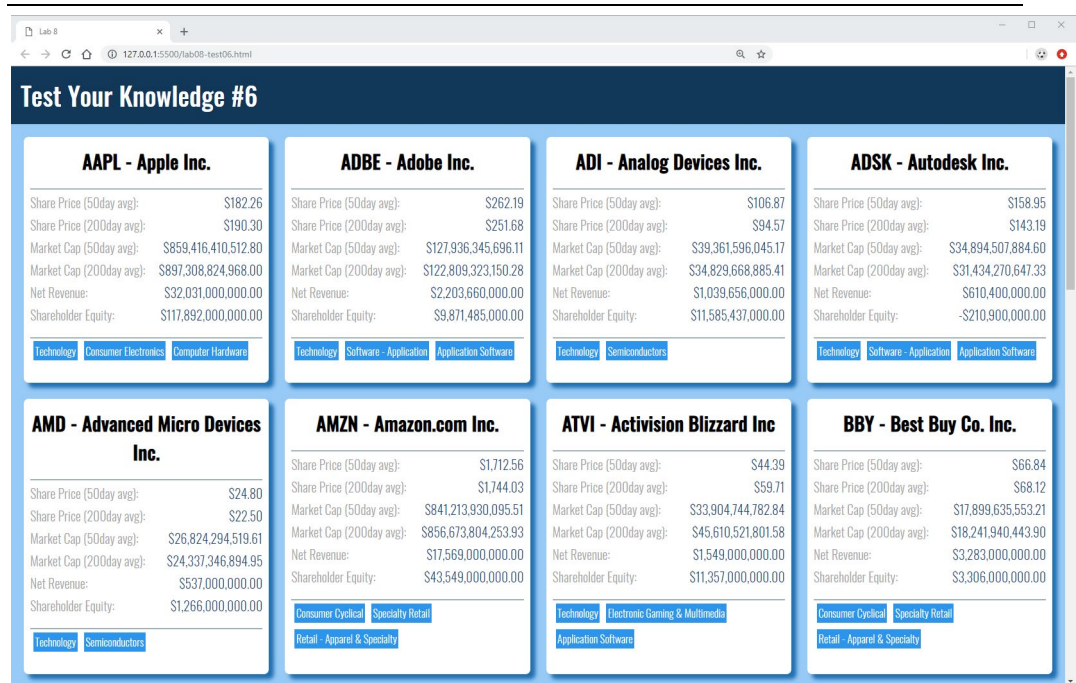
Lab 8 × +

127.0.0.1:5500/lab08-test06.html

Test Your Knowledge #6

AAPL - Apple Inc.

| Share Price (50day avg): | $182.26 |
|---|---|
| Share Price (200day avg): | $190.30 |
| Market Cap (50day avg): | $859,416,410,512.80 |
| Market Cap (200day avg): | $897,308,824,968.00 |
| Net Revenue: | $32,031,000,000.00 |
| Shareholder Equity: | $117,892,000,000.00 |

Technology Consumer Electronics Computer Hardware

ADBE - Adobe Inc.

| Share Price (50day avg): | $262.19 |
|---|---|
| Share Price (200day avg): | $251.68 |
| Market Cap (50day avg): | $127,936,345,696.11 |
| Market Cap (200day avg): | $122,809,323,150.28 |
| Net Revenue: | $2,203,660,000.00 |
| Shareholder Equity: | $9,871,485,000.00 |

Technology Software - Application Application Software

ADI - Analog Devices Inc.

| Share Price (50day avg): | $106.87 |
|---|---|
| Share Price (200day avg): | $94.57 |
| Market Cap (50day avg): | $39,361,596,045.17 |
| Market Cap (200day avg): | $34,829,668,885.41 |
| Net Revenue: | $1,039,656,000.00 |
| Shareholder Equity: | $11,585,437,000.00 |

Technology Semiconductors

ADSK - Autodesk Inc.

| Share Price (50day avg): | $158.95 |
|---|---|
| Share Price (200day avg): | $143.19 |
| Market Cap (50day avg): | $34,894,507,884.60 |
| Market Cap (200day avg): | $31,434,270,647.33 |
| Net Revenue: | $610,400,000.00 |
| Shareholder Equity: | -$210,900,000.00 |

Technology Software - Application Application Software

AMD - Advanced Micro Devices Inc.

| Share Price (50day avg): | $24.80 |
|---|---|
| Share Price (200day avg): | $22.50 |
| Market Cap (50day avg): | $26,824,294,519.61 |
| Market Cap (200day avg): | $24,337,346,894.95 |
| Net Revenue: | $537,000,000.00 |
| Shareholder Equity: | $1,266,000,000.00 |

Technology Semiconductors

AMZN - Amazon.com Inc.

| Share Price (50day avg): | $1,712.56 |
|---|---|
| Share Price (200day avg): | $1,744.03 |
| Market Cap (50day avg): | $841,213,930,095.51 |
| Market Cap (200day avg): | $856,673,804,253.93 |
| Net Revenue: | $17,569,000,000.00 |
| Shareholder Equity: | $43,549,000,000.00 |

Consumer Cyclical Specialty Retail Retail - Apparel & Specialty

ATVI - Activision Blizzard Inc

| Share Price (50day avg): | $44.39 |
|---|---|
| Share Price (200day avg): | $59.71 |
| Market Cap (50day avg): | $33,904,744,782.84 |
| Market Cap (200day avg): | $45,610,521,801.58 |
| Net Revenue: | $1,549,000,000.00 |
| Shareholder Equity: | $11,357,000,000.00 |

Technology Electronic Gaming & Multimedia Application Software

BBY - Best Buy Co. Inc.

| Share Price (50day avg): | $66.84 |
|---|---|
| Share Price (200day avg): | $68.12 |
| Market Cap (50day avg): | $17,899,635,553.21 |
| Market Cap (200day avg): | $18,241,940,443.90 |
| Net Revenue: | $3,283,000,000.00 |
| Shareholder Equity: | $3,306,000,000.00 |

Consumer Cyclical Specialty Retail Retail - Apparel & Specialty